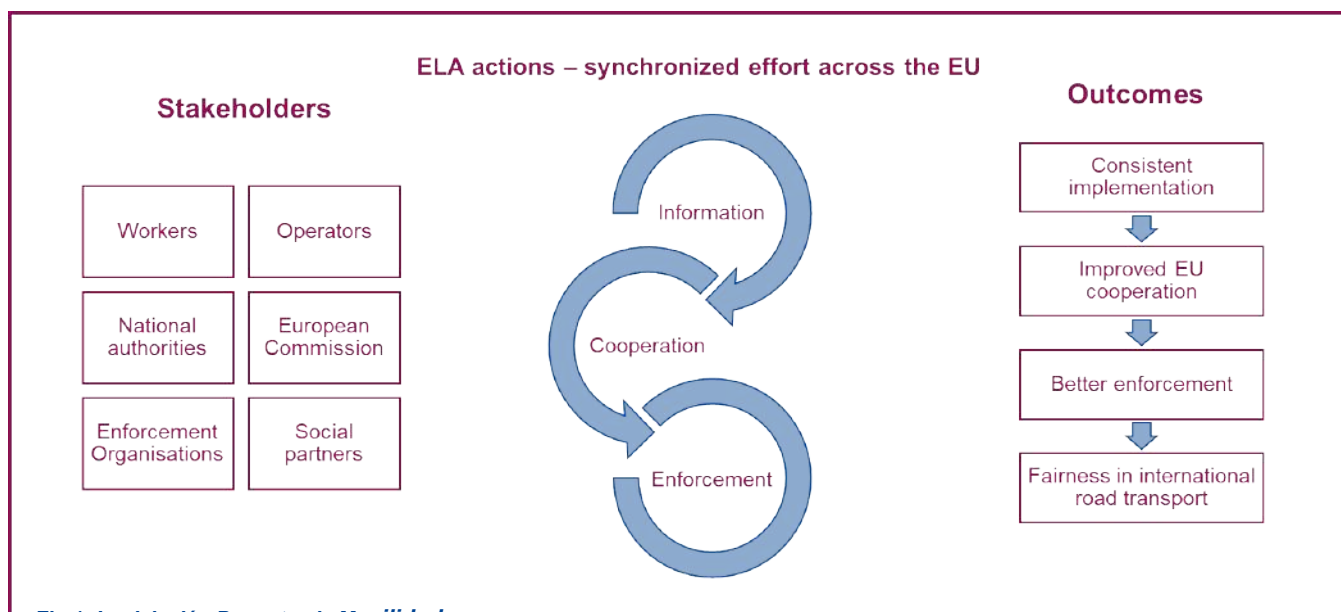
ELA actions – synchronized effort across the EU

Stakeholders

| Workers | Operators |
|---|---|
| National authorities | European Commission |
| Enforcement Organisations | Social partners |

Information

Cooperation

Enforcement

Outcomes

Consistent implementation

Improved EU cooperation

Better enforcement

Fairness in international road transport

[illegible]